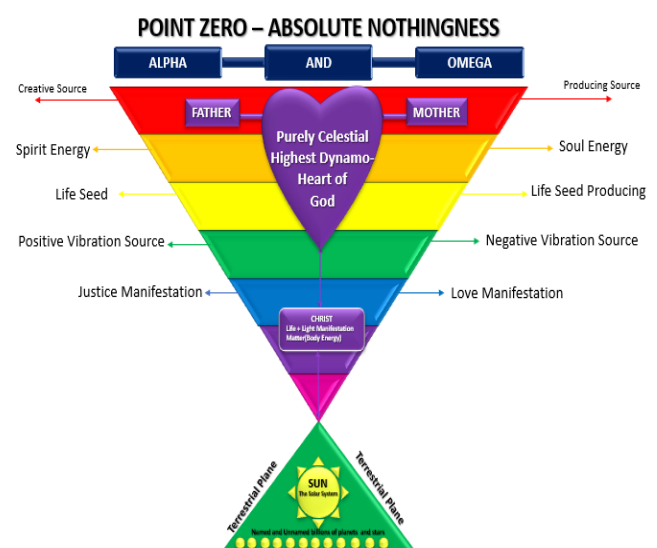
POINT ZERO – ABSOLUTE NOTHINGNESS

ALPHA AND OMEGA

Creative Source

Producing Source

FATHER

MOTHER

Purely Celestial Highest Dynamo-Heart of God

Spirit Energy

Soul Energy

Life Seed

Life Seed Producing

Positive Vibration Source

Negative Vibration Source

Justice Manifestation

Love Manifestation

CHRIST
Life + Light Manifestation
Matter(Body Energy)

Terrestrial Plane

Terrestrial Plane

SUN
The Solar System

Named and Unnamed billions of planets and stars